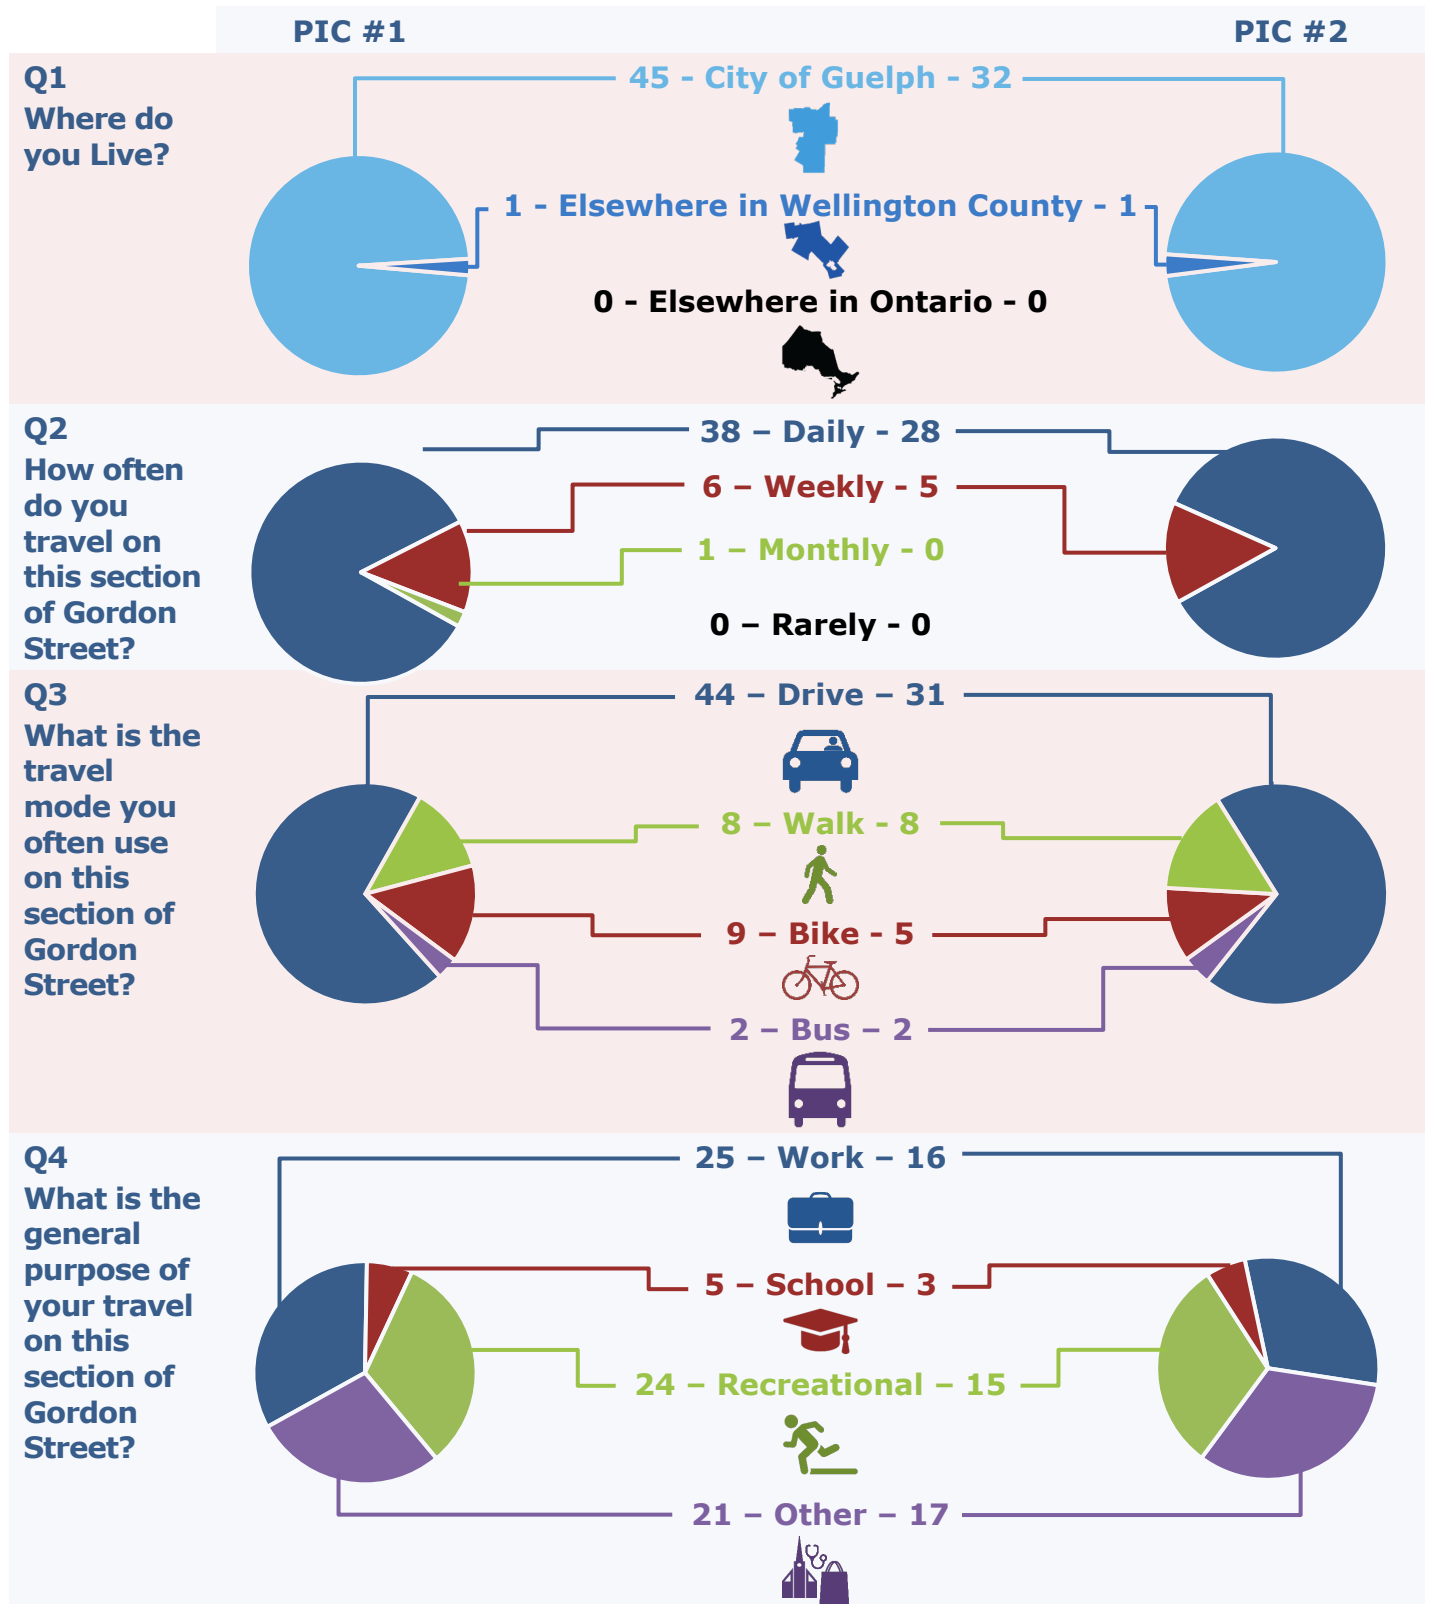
PIC #1

PIC #2

Q1
Where do you Live?

45 - City of Guelph - 32

1 - Elsewhere in Wellington County - 1

0 - Elsewhere in Ontario - 0

Q2
How often do you travel on this section of Gordon Street?

38 – Daily - 28

6 – Weekly - 5

1 – Monthly - 0

0 – Rarely - 0

Q3
What is the travel mode you often use on this section of Gordon Street?

44 – Drive – 31

8 – Walk - 8

9 – Bike - 5

2 – Bus – 2

Q4
What is the general purpose of your travel on this section of Gordon Street?

25 – Work – 16

5 – School – 3

24 – Recreational – 15

21 – Other – 17